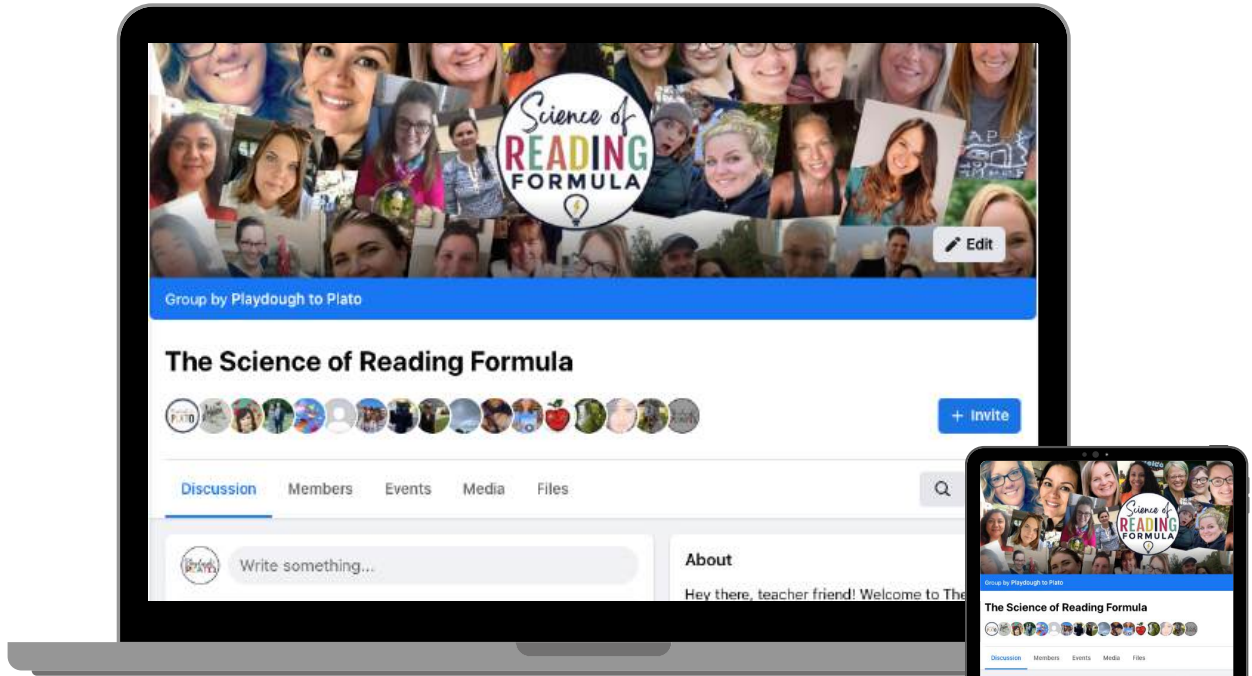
Science of READING FORMULA

Edit

Group by Playdough to Plato

The Science of Reading Formula

+ Invite

Discussion Members Events Media Files

Write something...

About

Hey there, teacher friend! Welcome to The

Science of READING FORMULA

Group by Playdough to Plato

The Science of Reading Formula

Discussion Members Events Media Files